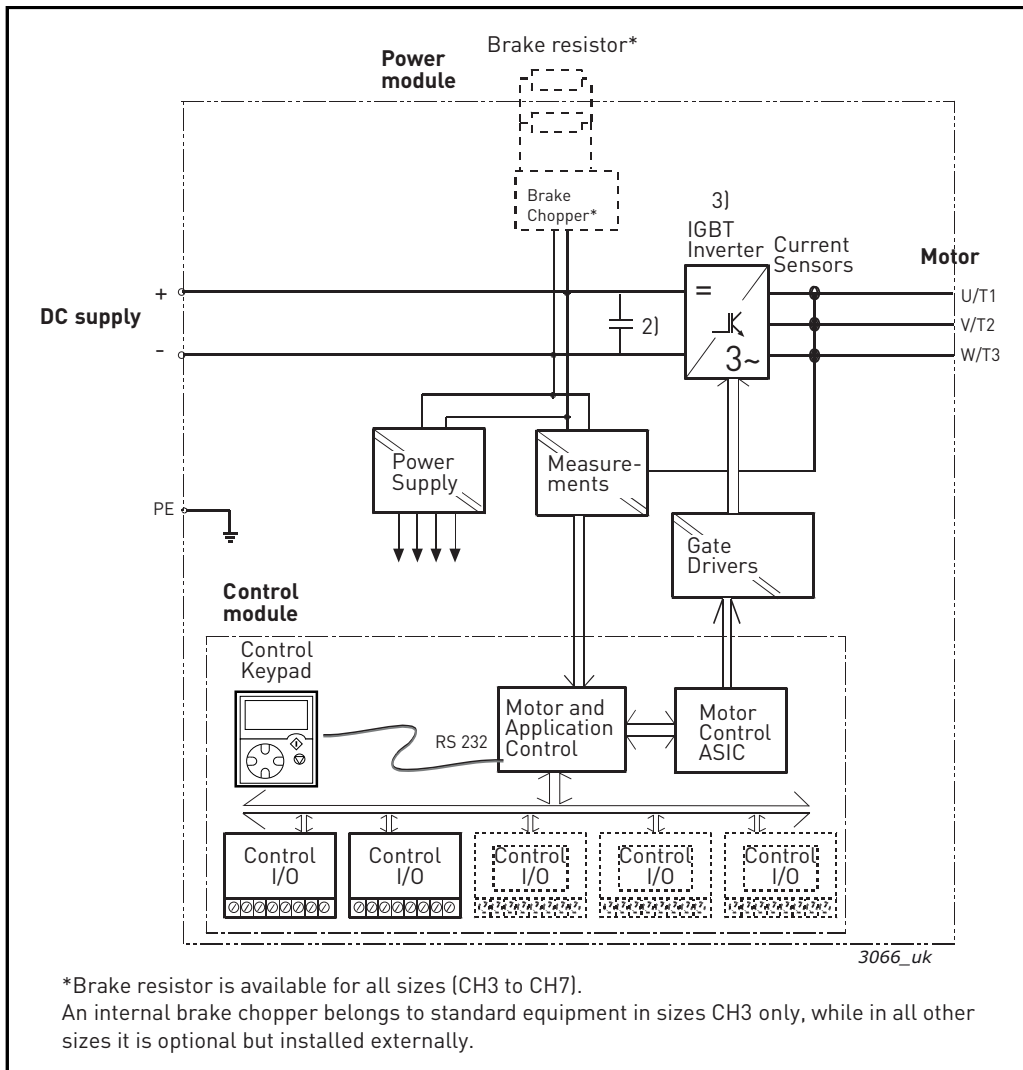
Brake resistor*

Power module

Brake Chopper*

3)
IGBT Inverter

Current Sensors

Motor

+

DC supply

-

2)

=

3~

U/T1
V/T2
W/T3

Power Supply

Measurements

PE

Gate Drivers

Control module

Control Keypad

RS 232

Motor and Application Control

Motor Control ASIC

Control I/O

Control I/O

Control I/O

Control I/O

Control I/O

3066_uk

*Brake resistor is available for all sizes (CH3 to CH7).
An internal brake chopper belongs to standard equipment in sizes CH3 only, while in all other sizes it is optional but installed externally.